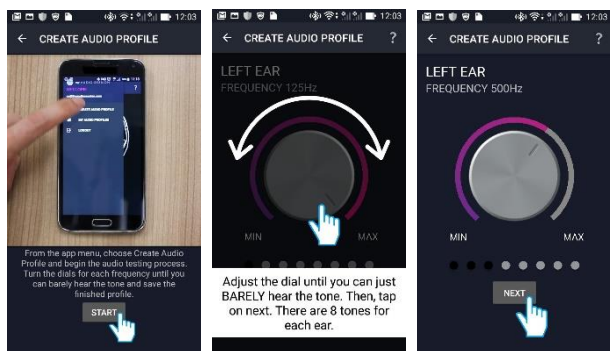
12:03

CREATE AUDIO PROFILE

From the app menu, choose Create Audio Profile and begin the audio testing process. Turn the dials for each frequency until you can barely hear the tone and save the finished profile.

START

12:03

CREATE AUDIO PROFILE

?

LEFT EAR

FREQUENCY 125Hz

MIN

MAX

Adjust the dial until you can just BARELY hear the tone. Then, tap on next. There are 8 tones for each ear.

12:03

CREATE AUDIO PROFILE

?

LEFT EAR

FREQUENCY 500Hz

MIN

MAX

NEXT